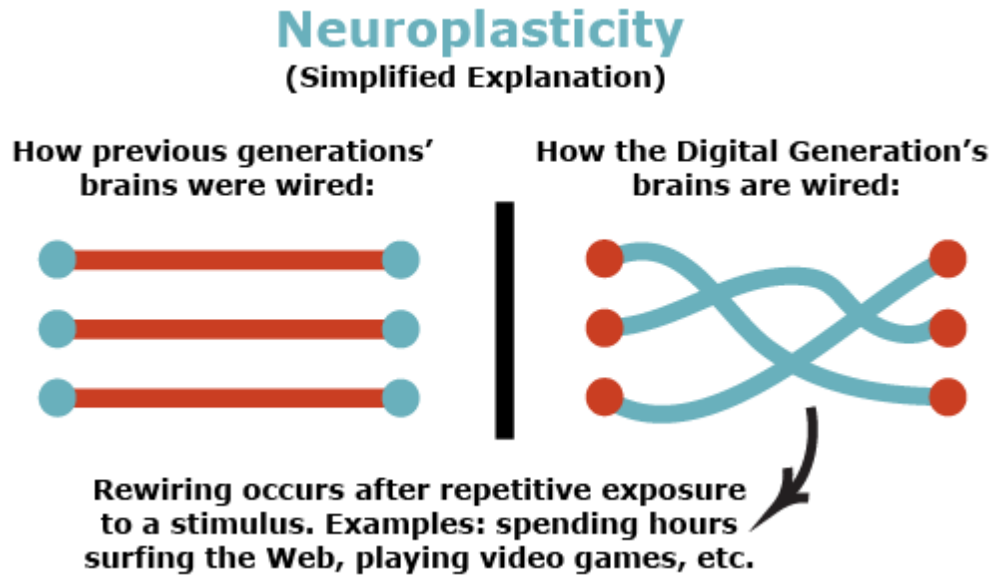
Neuroplasticity
(Simplified Explanation)

How previous generations' brains were wired:

How the Digital Generation's brains are wired:

Rewiring occurs after repetitive exposure to a stimulus. Examples: spending hours surfing the Web, playing video games, etc.